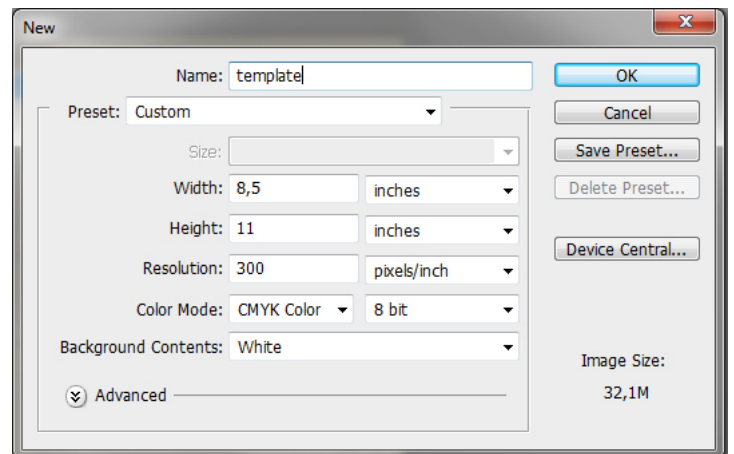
New

Name: template

Preset: Custom

Size:

Width: 8,5 inches

Height: 11 inches

Resolution: 300 pixels/inch

Color Mode: CMYK Color 8 bit

Background Contents: White

Advanced

OK

Cancel

Save Preset...

Delete Preset...

Device Central...

Image Size:

32,1M